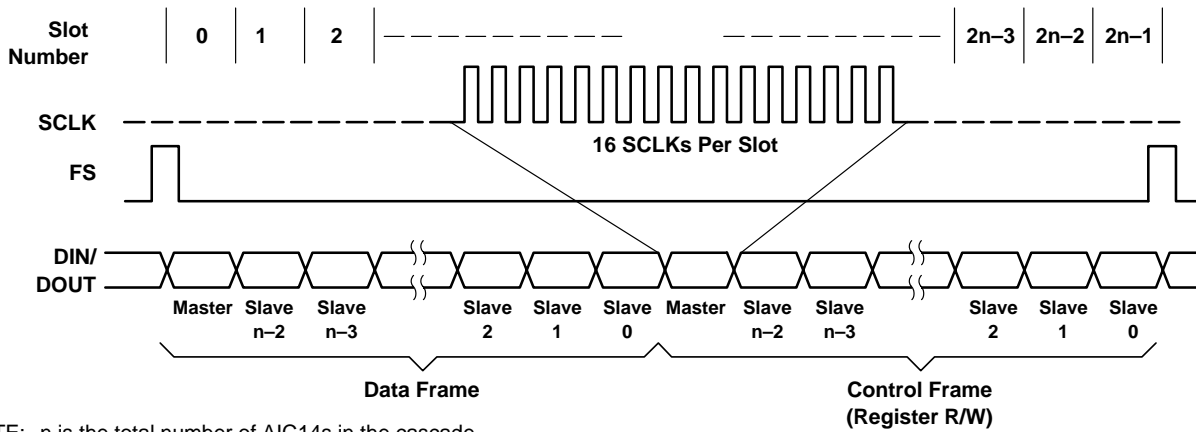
Slot Number
0
1
2
2n–3
2n–2
2n–1

SCLK
16 SCLKs Per Slot
FS

DIN/ DOUT

Master
Slave n–2
Slave n–3
Slave 2
Slave 1
Slave 0
Master
Slave n–2
Slave n–3
Slave 2
Slave 1
Slave 0

Data Frame
Control Frame (Register R/W)

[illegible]TE: n is the total number of AIC14s in the cascade.